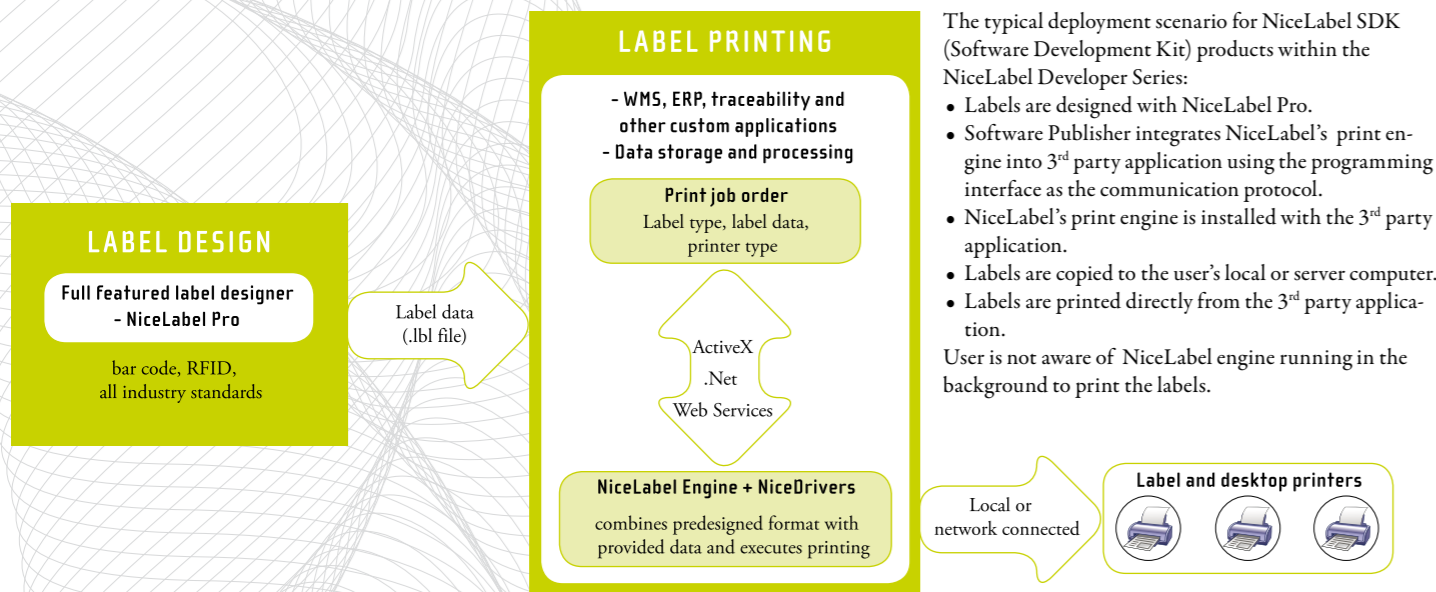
LABEL DESIGN

Full featured label designer
- NiceLabel Pro

bar code, RFID, all industry standards

Label data (.lbl file)

LABEL PRINTING

- WMS, ERP, traceability and other custom applications
- Data storage and processing

Print job order
Label type, label data, printer type

ActiveX
.Net
Web Services

NiceLabel Engine + NiceDrivers
combines predesigned format with provided data and executes printing

Local or network connected

Label and desktop printers

The typical deployment scenario for NiceLabel SDK (Software Development Kit) products within the NiceLabel Developer Series:
• Labels are designed with NiceLabel Pro.
• Software Publisher integrates NiceLabel's print engine into 3$^{rd}$ party application using the programming interface as the communication protocol.
• NiceLabel's print engine is installed with the 3$^{rd}$ party application.
• Labels are copied to the user's local or server computer.
• Labels are printed directly from the 3$^{rd}$ party application.
User is not aware of NiceLabel engine running in the background to print the labels.